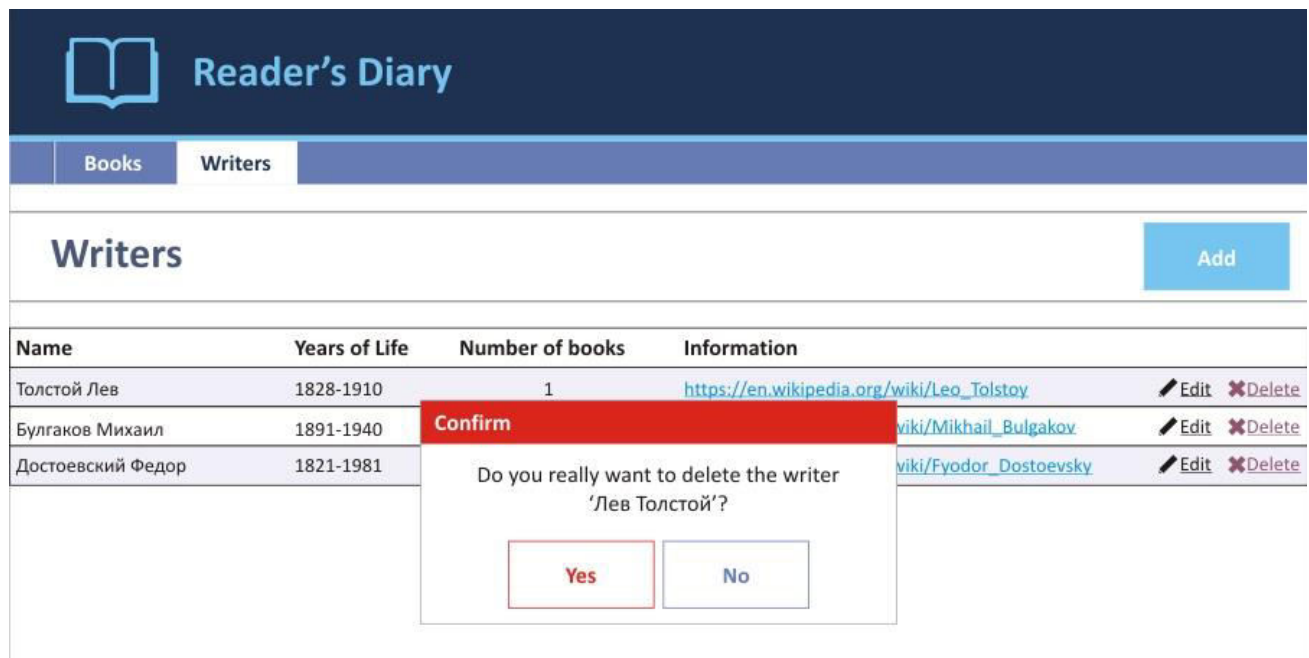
Reader's Diary

Books | Writers

Writers

Add

| Name | Years of Life | Number of books | Information | | |
|---|---|---|---|---|---|
| Толстой Лев | 1828-1910 | 1 | https://en.wikipedia.org/wiki/Leo_Tolstoy | Edit | Delete |
| Булгаков Михаил | 1891-1940 | | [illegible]wiki/Mikhail_Bulgakov | Edit | Delete |
| Достоевский Федор | 1821-1981 | | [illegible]wiki/Fyodor_Dostoevsky | Edit | Delete |

Confirm

Do you really want to delete the writer 'Лев Толстой'?

Yes

No